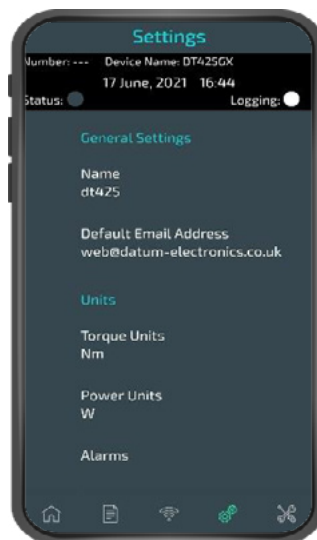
Settings

Number: --- Device Name: DT425GX

17 June, 2021 16:44

Status: Logging:

General Settings

Name
dt425

Default Email Address
web@datum-electronics.co.uk

Units

Torque Units
Nm

Power Units
W

Alarms